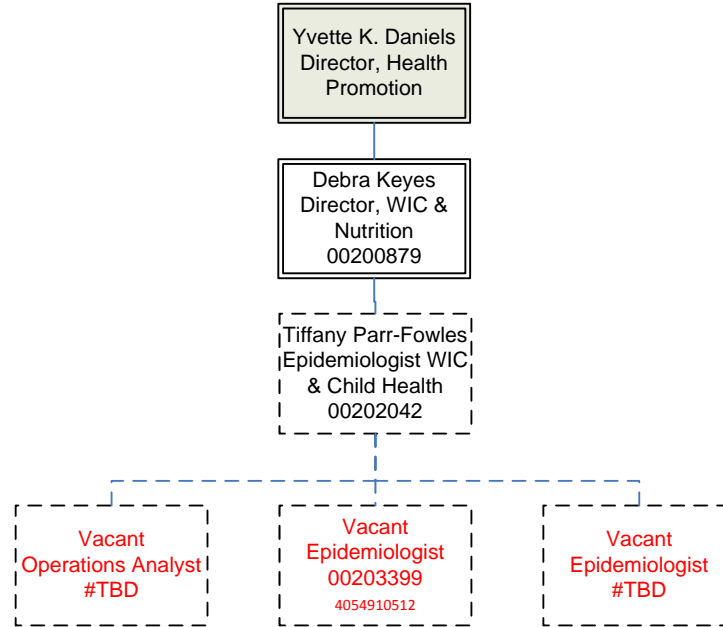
Yvette K. Daniels
Director, Health Promotion

Debra Keyes
Director, WIC & Nutrition
00200879

Tiffany Parr-Fowles
Epidemiologist WIC & Child Health
00202042

Vacant
Operations Analyst
#TBD

Vacant
Epidemiologist
00203399
4054910512

Vacant
Epidemiologist
#TBD